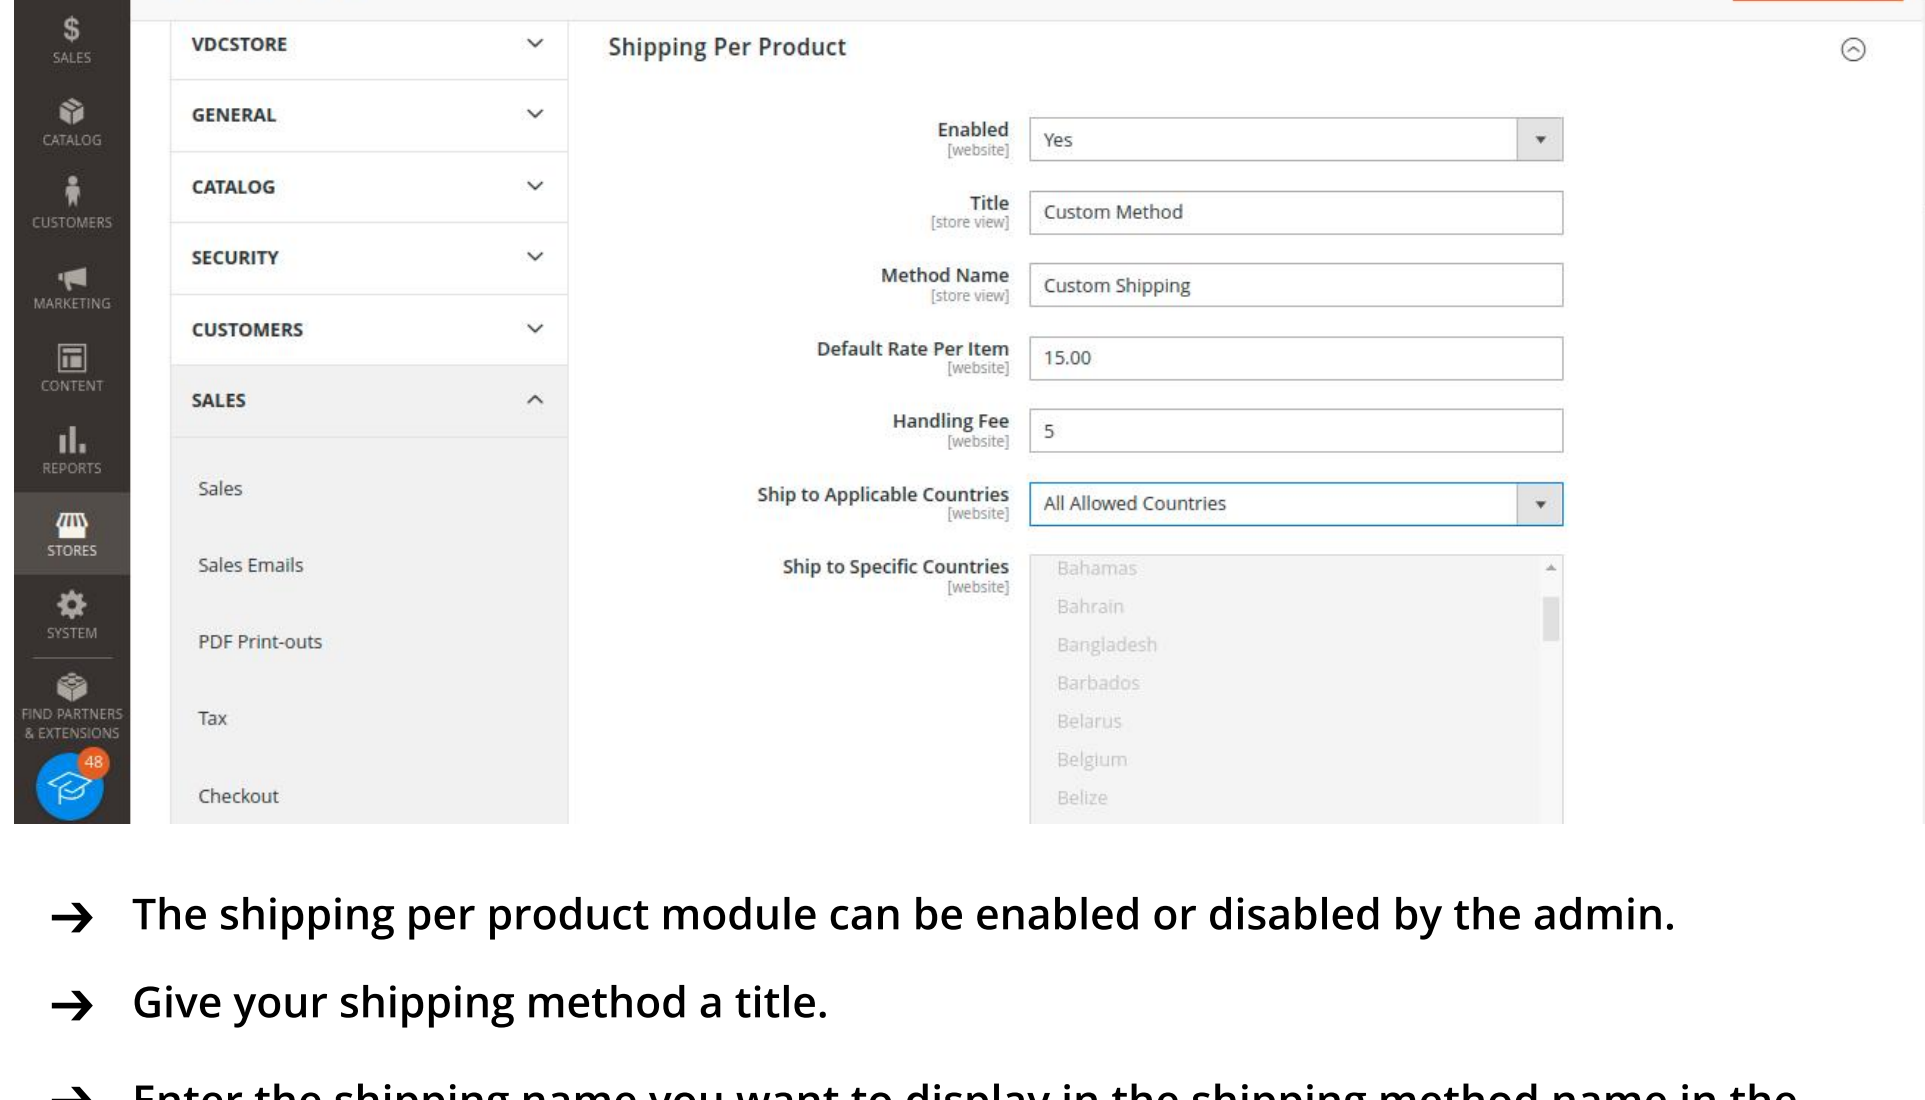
$
SALES

CATALOG

CUSTOMERS

MARKETING

CONTENT

REPORTS

STORES

SYSTEM

FIND PARTNERS & EXTENSIONS

48

VDCSTORE

GENERAL

CATALOG

SECURITY

CUSTOMERS

SALES

Sales

Sales Emails

PDF Print-outs

Tax

Checkout

Shipping Per Product

Enabled [website] Yes

Title [store view] Custom Method

Method Name [store view] Custom Shipping

Default Rate Per Item [website] 15.00

Handling Fee [website] 5

Ship to Applicable Countries [website] All Allowed Countries

Ship to Specific Countries [website]

Bahamas
Bahrain
Bangladesh
Barbados
Belarus
Belgium
Belize

→ The shipping per product module can be enabled or disabled by the admin.

→ Give your shipping method a title.

→ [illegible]